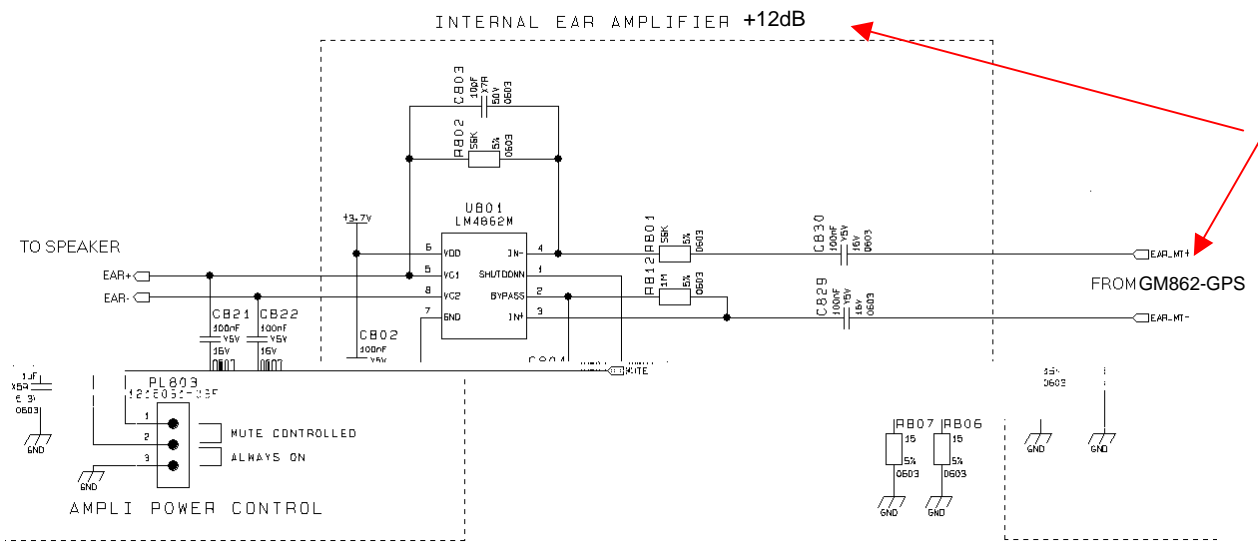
INTERNAL EAR AMPLIFIER +12dB

C803 10pF X7R 50V 0603

R802 56K 5% 0603

U801 LM4862M

+3.7V

TO SPEAKER

EAR+

EAR-

6 VDD
5 VO1
8 VO2
7 GND

IN- 4
SHUTDOWN 1
BYPASS 2
IN+ 3

R801 56K 5% 0603

R812 1M 5% 0603

C830 100nF Y5V 16V 0603

C829 100nF Y5V 16V 0603

EAR_MT+

EAR_MT-

FROM GM862-GPS

C821 100nF Y5V 16V

C822 100nF Y5V 16V

C802 100nF Y5V

C804

MUTE

1uF X5R 6.3V 0603

GND

PL803

1
2
3

MUTE CONTROLLED

ALWAYS ON

GND

AMPLI POWER CONTROL

R807 15 5% 0603

R806 15 5% 0603

GND

GND

0603

GND

GND